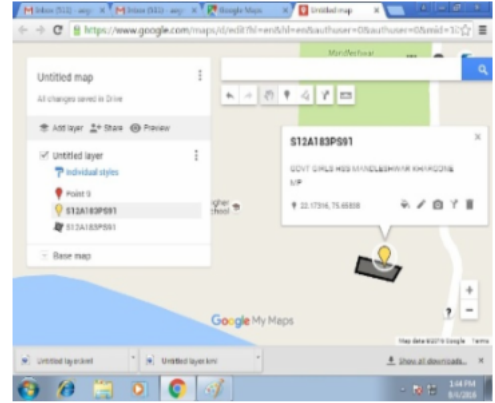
M Inbox (512) - anyi × M Inbox (511) - anyi × Google Maps × Untitled map ×

https://www.google.com/maps/d/edit?hl=en&authuser=0&authuser=0&mid=1

Untitled map

All changes saved in Drive

Add layer Share Preview

Untitled layer

Individual styles

Point 0

S12A183PS91

S12A183PS91

Base map

Maldeshwar

S12A183PS91

GOVT GIRLS HSS MANDLESHWAR KHARGONE MP

22.17316, 75.65858

Google My Maps

Map data ©2016 Google Terms

Untitled layer.kml

Untitled layer.kml

Show all downloads...

1:44 PM 8/4/2016